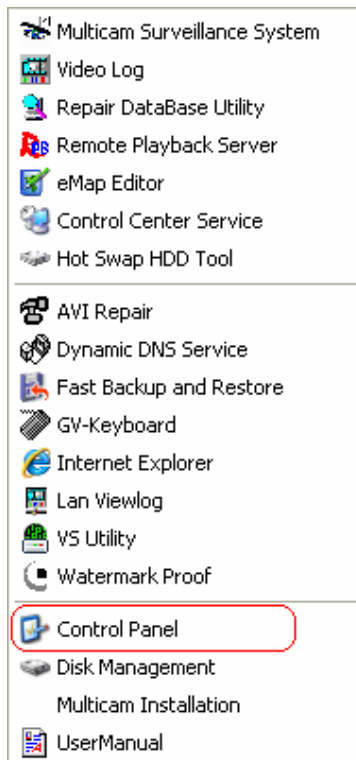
Multicam Surveillance System
Video Log
Repair DataBase Utility
Remote Playback Server
eMap Editor
Control Center Service
Hot Swap HDD Tool

AVI Repair
Dynamic DNS Service
Fast Backup and Restore
GV-Keyboard
Internet Explorer
Lan Viewlog
VS Utility
Watermark Proof

Control Panel
Disk Management
Multicam Installation
UserManual